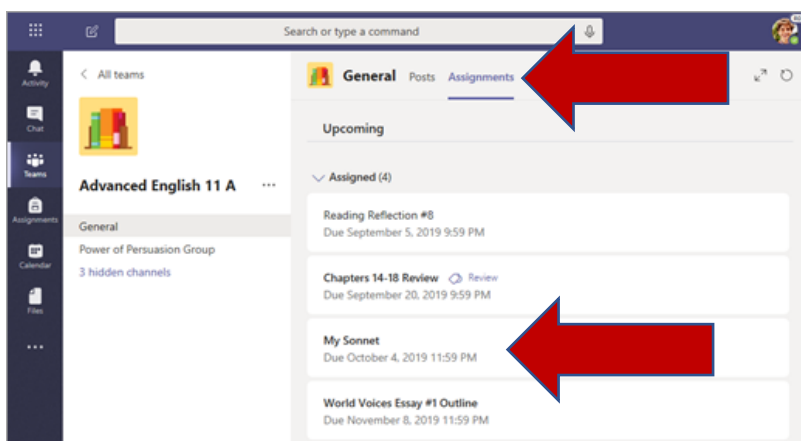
Search or type a command

Activity

Chat

Teams

Assignments

Calendar

Files

...

< All teams

Advanced English 11 A ...

General

Power of Persuasion Group

3 hidden channels

General Posts Assignments

Upcoming

Assigned (4)

Reading Reflection #8
Due September 5, 2019 9:59 PM

Chapters 14-18 Review Review
Due September 20, 2019 9:59 PM

My Sonnet
Due October 4, 2019 11:59 PM

World Voices Essay #1 Outline
Due November 8, 2019 11:59 PM